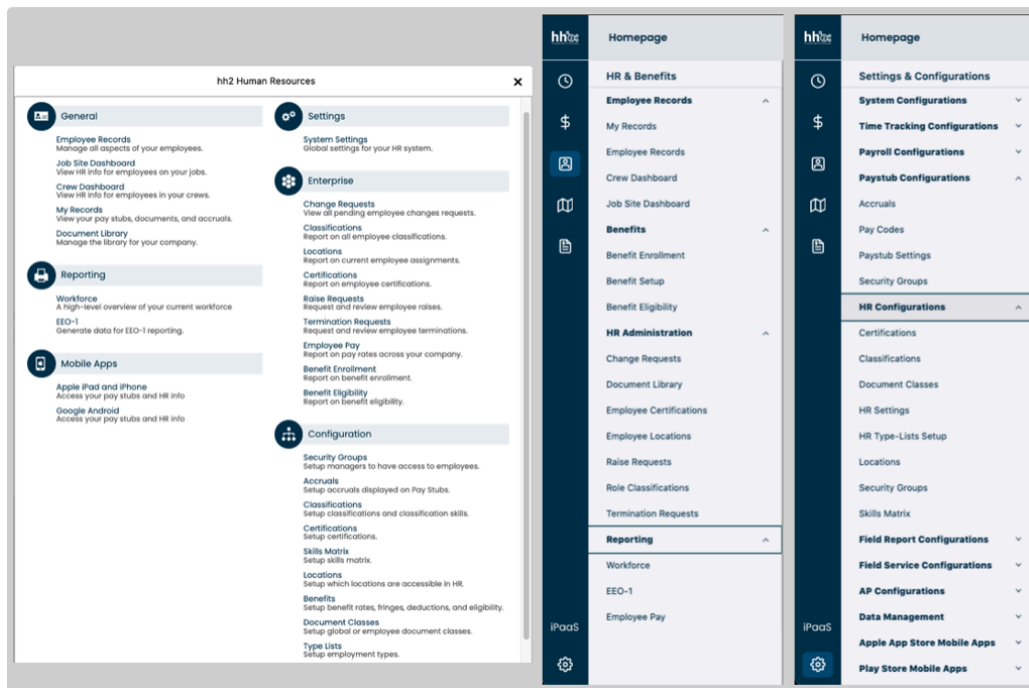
hh2 Human Resources

General

Employee Records
Manage all aspects of your employees.

Job Site Dashboard
View HR info for employees on your jobs.

Crew Dashboard
View HR info for employees in your crews.

My Records
View your pay stubs, documents, and accruals.

Document Library
Manage the library for your company.

Reporting

Workforce
A high-level overview of your current workforce

EEO-1
Generate data for EEO-1 reporting.

Mobile Apps

Apple iPad and iPhone
Access your pay stubs and HR info

Google Android
Access your pay stubs and HR info

Settings

System Settings
Global settings for your HR system.

Enterprise

Change Requests
View all pending employee changes requests.

Classifications
Report on all employee classifications.

Locations
Report on current employee assignments.

Certifications
Report on employee certifications.

Raise Requests
Request and review employee raises.

Termination Requests
Request and review employee terminations.

Employee Pay
Report on pay rates across your company.

Benefit Enrollment
Report on benefit enrollment.

Benefit Eligibility
Report on benefit eligibility.

Configuration

Security Groups
Setup managers to have access to employees.

Accruals
Setup accruals displayed on Pay Stubs.

Classifications
Setup classifications and classification skills.

Certifications
Setup certifications.

Skills Matrix
Setup skills matrix.

Locations
Setup which locations are accessible in HR.

Benefits
Setup benefit rates, fringes, deductions, and eligibility.

Document Classes
Setup global or employee document classes.

Type Lists
Setup employment types.

hh2

Homepage

HR & Benefits
Employee Records
My Records
Employee Records
Crew Dashboard
Job Site Dashboard
Benefits
Benefit Enrollment
Benefit Setup
Benefit Eligibility
HR Administration
Change Requests
Document Library
Employee Certifications
Employee Locations
Raise Requests
Role Classifications
Termination Requests
Reporting
Workforce
EEO-1
Employee Pay

iPaaS

hh2

Homepage

Settings & Configurations
System Configurations
Time Tracking Configurations
Payroll Configurations
Paystub Configurations
Accruals
Pay Codes
Paystub Settings
Security Groups
HR Configurations
Certifications
Classifications
Document Classes
HR Settings
HR Type-Lists Setup
Locations
Security Groups
Skills Matrix
Field Report Configurations
Field Service Configurations
AP Configurations
Data Management
Apple App Store Mobile Apps
Play Store Mobile Apps

iPaaS